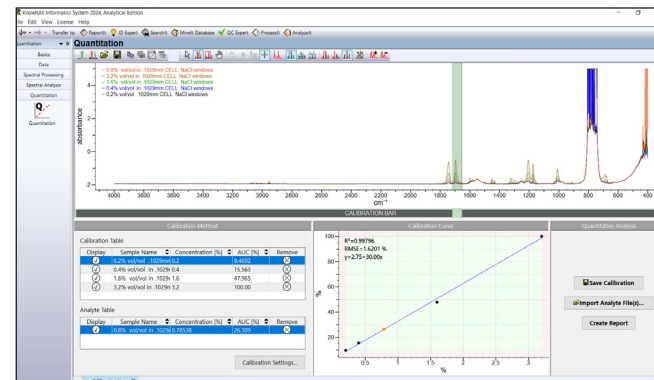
KnowItAll Informatics System 2026, Analytical Edition
ile Edit View License Help
Transfer to ReportIt ID Expert SearchIt MineIt Database QC Expert ProcessIt AnalyzeIt
Quantitation
Quantitation
Basics
Data
Spectral Processing
Spectral Analysis
Quantitation
Quantitation

– 0.8% vol/vol in .1029mm CELL NaCl windows
– 3.2% vol/vol in .1029mm CELL NaCl windows
– 1.6% vol/vol in .1029mm CELL NaCl windows
– 0.4% vol/vol in .1029mm CELL NaCl windows
– 0.2% vol/vol .1029mm CELL NaCl windows

absorbance
4
2
0
-2
4000 3800 3600 3400 3200 3000 2800 2600 2400 2200 2000 1800 1600 1400 1200 1000 800 600
$cm^{-1}$
CALIBRATION BAR

Calibration Method
Calibration Table

| Display | Sample Name | Concentration [%] | AUC [%] | Remove |
|---|---|---|---|---|
| | 0.2% vol/vol .1029mm | 0.2 | 8.4692 | |
| | 0.4% vol/vol in .1029 | 0.4 | 15.563 | |
| | 1.6% vol/vol in .1029 | 1.6 | 47.965 | |
| | 3.2% vol/vol in .1029 | 3.2 | 100.00 | |

Analyte Table

| Display | Sample Name | Concentration [%] | AUC [%] | Remove |
|---|---|---|---|---|
| | 0.8% vol/vol in .1029 | 0.78538 | 26.309 | |

Calibration Settings...

Calibration Curve
$R^2$=0.99796
RMSE=1.6201 %
y=2.75+30.00x
100
80
60
40
20
%
0.5 1 1.5 2 2.5 3
%

Quantitative Analysis
Save Calibration
Import Analyte File(s)...
Create Report